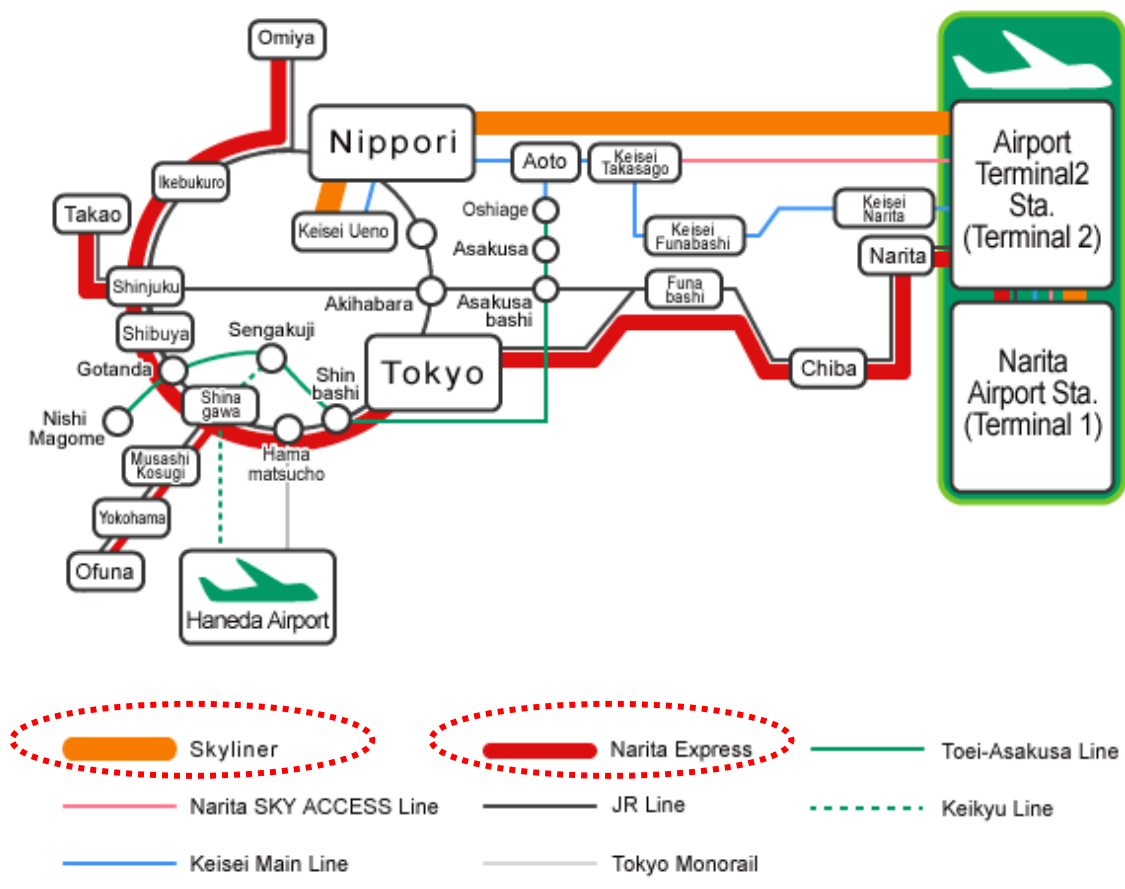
Omiya

Nippori

Aoto

Keisei Takasago

Airport Terminal2 Sta. (Terminal 2)

Ikebukuro

Takao

Keisei Ueno

Oshiage

Asakusa

Keisei Funabashi

Keisei Narita

Narita

Shinjuku

Akihabara

Asakusa bashi

Funa bashi

Shibuya

Sengakuji

Gotanda

Shina gawa

Shin bashi

Tokyo

Chiba

Narita Airport Sta. (Terminal 1)

Nishi Magome

Hama matsucho

Musashi Kosugi

Yokohama

Ofuna

Haneda Airport

Skyliner

Narita Express

Toei-Asakusa Line

Narita SKY ACCESS Line

JR Line

Keikyu Line

Keisei Main Line

Tokyo Monorail